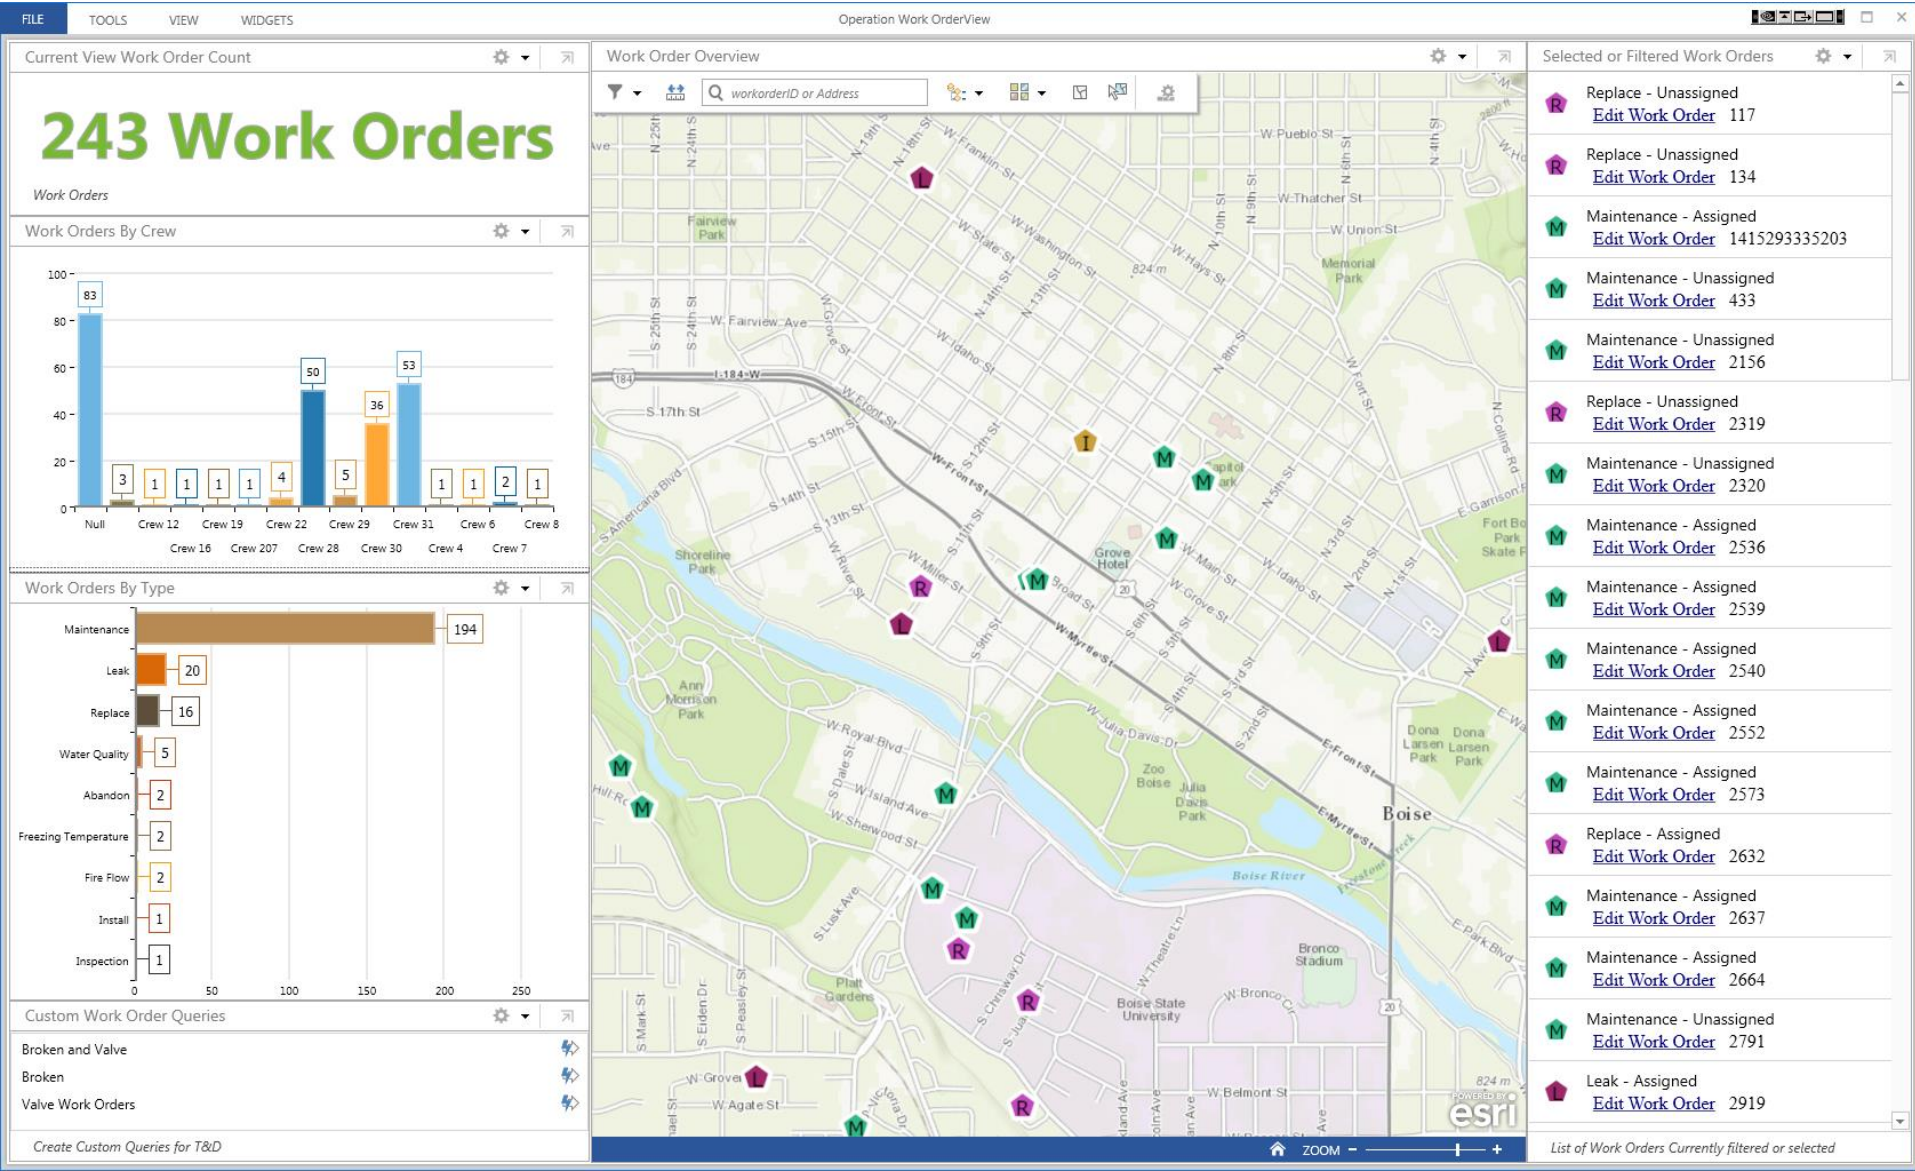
FILE TOOLS VIEW WIDGETS

Operation Work OrderView

Current View Work Order Count

243 Work Orders

Work Orders

Work Orders By Crew

| Crew | Count |
|---|---|
| Null | 83 |
| Crew 16 | 3 |
| Crew 12 | 1 |
| Crew 207 | 1 |
| Crew 19 | 1 |
| Crew 28 | 1 |
| Crew 22 | 4 |
| Crew 30 | 50 |
| Crew 29 | 5 |
| Crew 4 | 36 |
| Crew 31 | 53 |
| Crew 6 | 1 |
| Crew 7 | 1 |
| | 2 |
| Crew 8 | 1 |

100, 80, 60, 40, 20, 0

Work Orders By Type

| Type | Count |
|---|---|
| Maintenance | 194 |
| Leak | 20 |
| Replace | 16 |
| Water Quality | 5 |
| Abandon | 2 |
| Freezing Temperature | 2 |
| Fire Flow | 2 |
| Install | 1 |
| Inspection | 1 |

0 50 100 150 200 250

Custom Work Order Queries

Broken and Valve

Broken

Valve Work Orders

Create Custom Queries for T&D

Work Order Overview

workorderID or Address

W Pueblo St, W Thatcher St, W Union St, Memorial Park, Fairview Park, W Fairview Ave, W Franklin St, W Washington St, W State St, W Hays St, W Idaho St, I-184, S 17th St, W Front St, W Main St, W Grove St, W Idaho St, Grove Hotel, Shoreline Park, Ann Morrison Park, W Royal Blvd, W Island Ave, W Sherwood St, W Julia Davis Dr, Zoo Boise, Julia Davis Park, Boise, Boise River, Dona Larsen Park, Fort Boise Skate Park, Boise State University, Bronco Stadium, W Bronco Cir, Platt Gardens, W Grove St, W Agate St, W Belmont St, S Lusk Ave, S Chinaway Dr, E Front St, E Myrtle St, W Myrtle St, Broad St, S American Blvd, S 13th St, S 14th St, S 15th St, N 25th St, N 24th St, N 19th St, N 18th St, N 14th St, N 13th St, N 10th St, N 9th St, N 8th St, N 6th St, N 4th St, W Fort St, N Collins Rd, E Garrison Rd, N Ave, 824 m, 20, 184

ZOOM

Selected or Filtered Work Orders

Replace - Unassigned
Edit Work Order 117

Replace - Unassigned
Edit Work Order 134

Maintenance - Assigned
Edit Work Order 1415293335203

Maintenance - Unassigned
Edit Work Order 433

Maintenance - Unassigned
Edit Work Order 2156

Replace - Unassigned
Edit Work Order 2319

Maintenance - Unassigned
Edit Work Order 2320

Maintenance - Assigned
Edit Work Order 2536

Maintenance - Assigned
Edit Work Order 2539

Maintenance - Assigned
Edit Work Order 2540

Maintenance - Assigned
Edit Work Order 2552

Maintenance - Assigned
Edit Work Order 2573

Replace - Assigned
Edit Work Order 2632

Maintenance - Assigned
Edit Work Order 2637

Maintenance - Assigned
Edit Work Order 2664

Maintenance - Unassigned
Edit Work Order 2791

Leak - Assigned
Edit Work Order 2919

List of Work Orders Currently filtered or selected